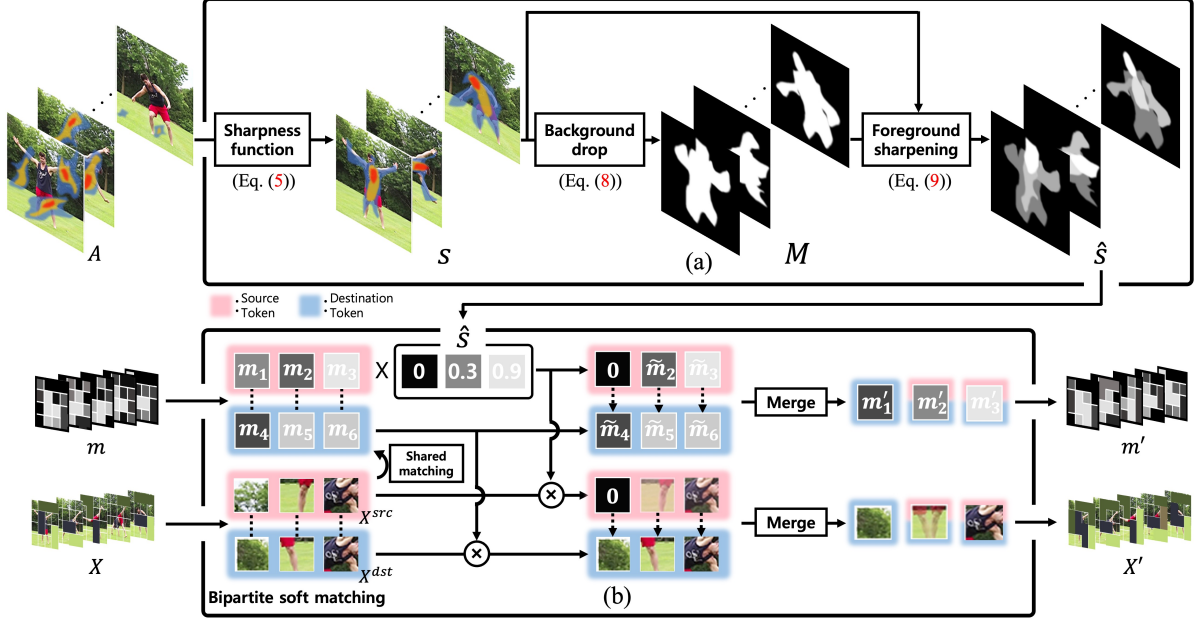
Sharpness function
(Eq. (5))
Background drop
(Eq. (8))
Foreground sharpening
(Eq. (9))
$A$
$S$
(a)
$M$
$\hat{S}$
Source Token
Destination Token
$\hat{S}$
$m_1$ $m_2$ $m_3$ X 0 0.3 0.9
$m_4$ $m_5$ $m_6$
Shared matching
0 $\tilde{m}_2$ $\tilde{m}_3$
$\tilde{m}_4$ $\tilde{m}_5$ $\tilde{m}_6$
Merge
$m'_1$ $m'_2$ $m'_3$
$m$
$m'$
$X^{src}$
$X^{dst}$
0
Merge
$X$
$X'$
Bipartite soft matching
(b)